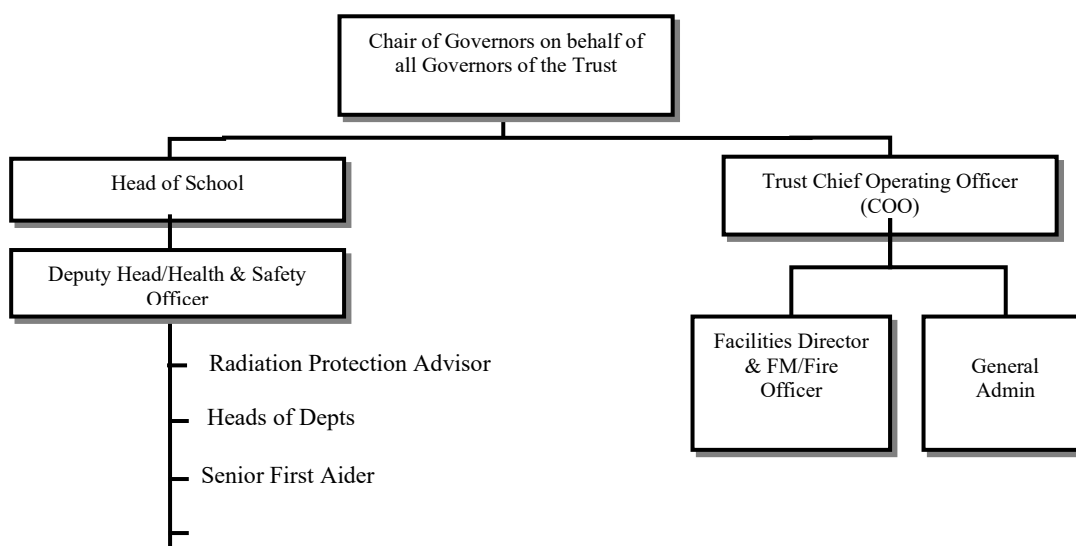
Chair of Governors on behalf of all Governors of the Trust

Head of School

Trust Chief Operating Officer (COO)

Deputy Head/Health & Safety Officer

Facilities Director & FM/Fire Officer

General Admin

Radiation Protection Advisor

Heads of Depts

Senior First Aider